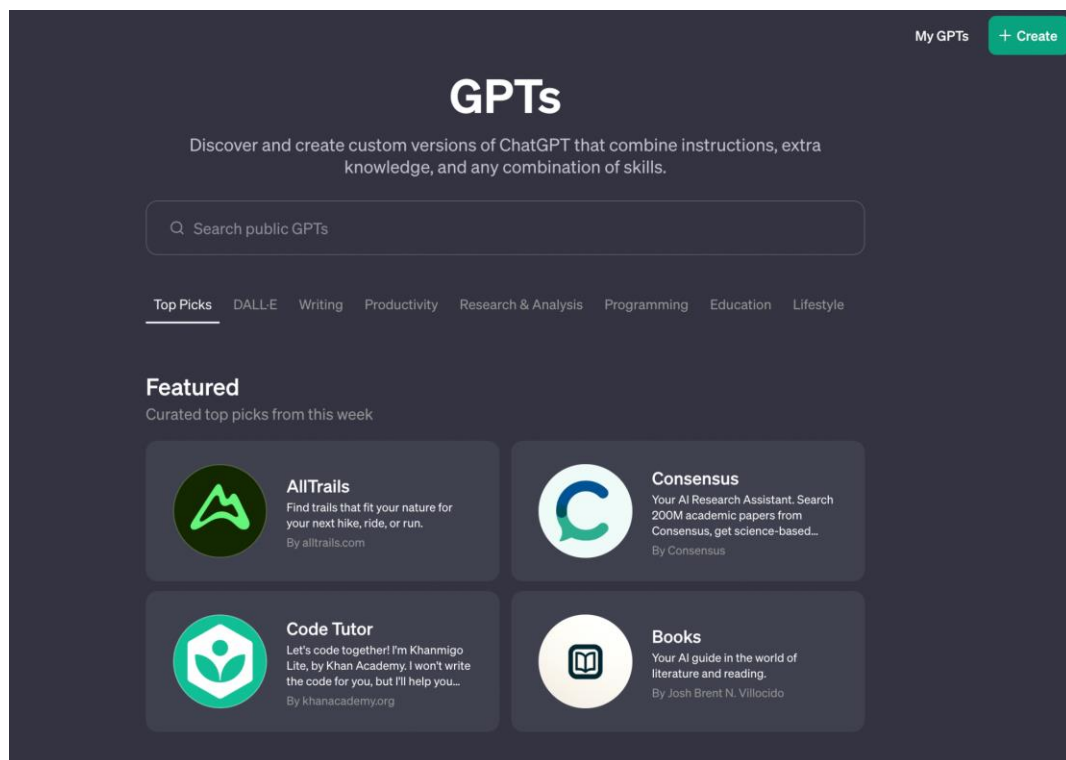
My GPTs
+ Create

GPTs

Discover and create custom versions of ChatGPT that combine instructions, extra knowledge, and any combination of skills.

Search public GPTs

Top Picks
DALL·E
Writing
Productivity
Research & Analysis
Programming
Education
Lifestyle

Featured
Curated top picks from this week

AllTrails
Find trails that fit your nature for your next hike, ride, or run.
By alltrails.com

Consensus
Your AI Research Assistant. Search 200M academic papers from Consensus, get science-based...
By Consensus

Code Tutor
Let's code together! I'm Khanmigo Lite, by Khan Academy. I won't write the code for you, but I'll help you...
By khanacademy.org

Books
Your AI guide in the world of literature and reading.
By Josh Brent N. Villocido